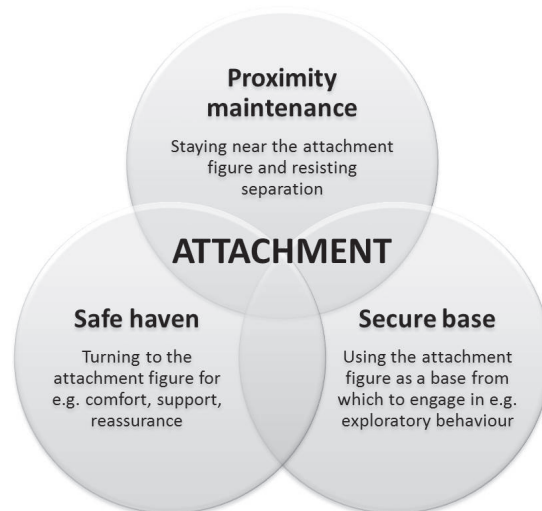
Proximity maintenance

Staying near the attachment figure and resisting separation

ATTACHMENT

Safe haven

Turning to the attachment figure for e.g. comfort, support, reassurance

Secure base

Using the attachment figure as a base from which to engage in e.g. exploratory behaviour